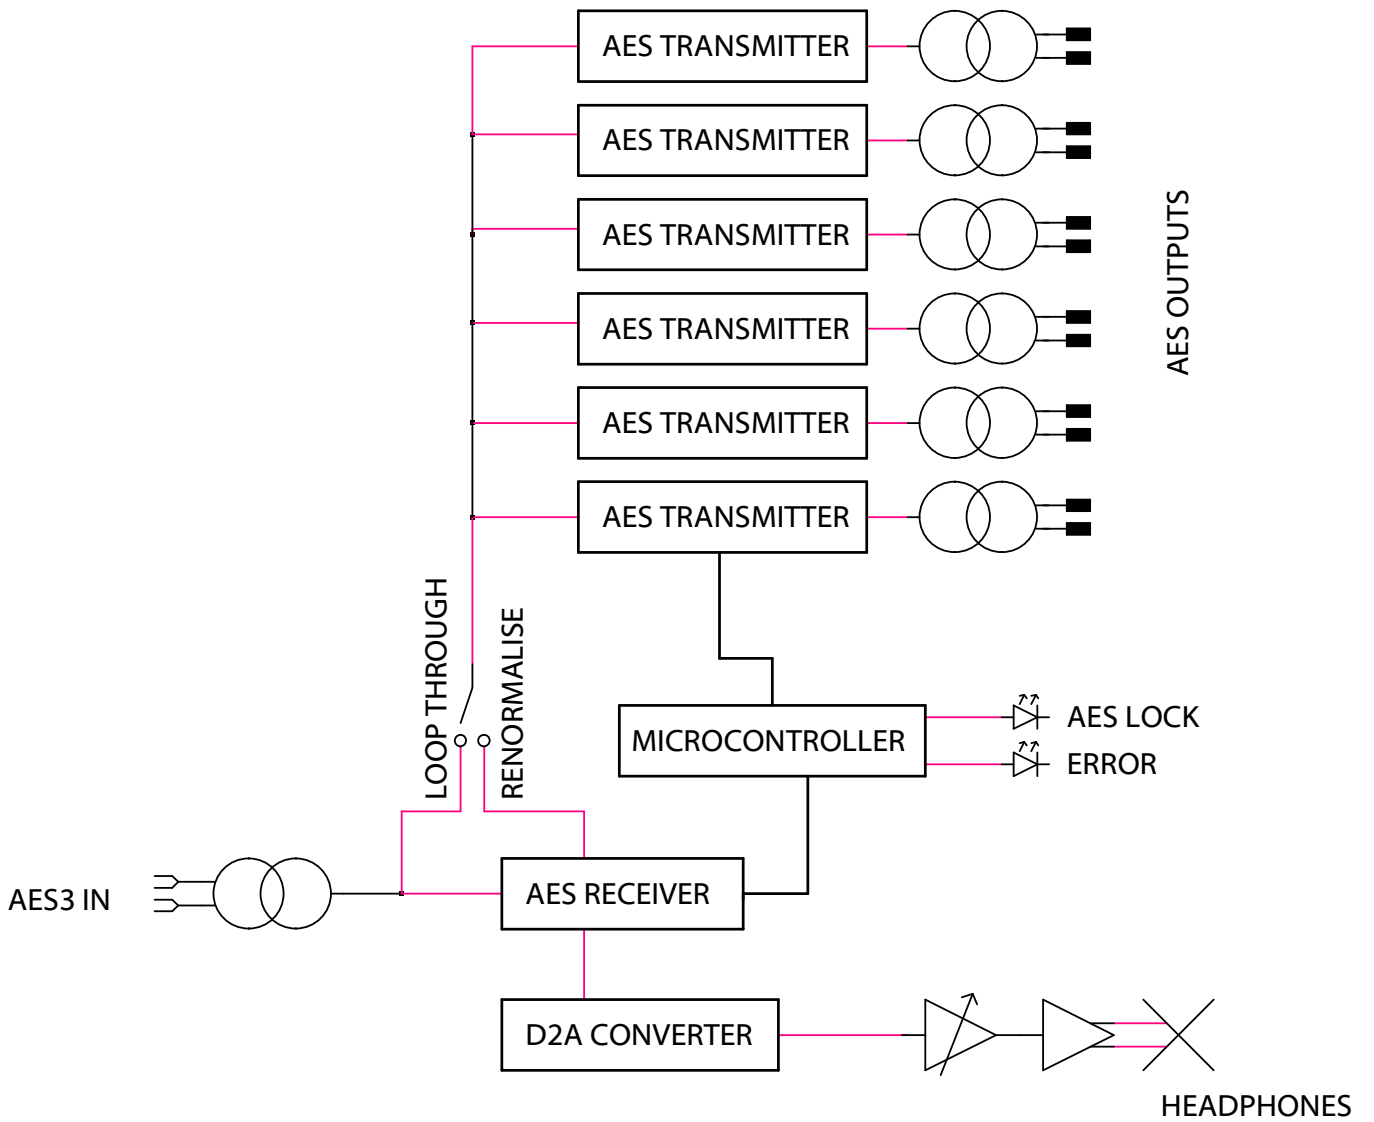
AES TRANSMITTER
AES TRANSMITTER
AES TRANSMITTER
AES TRANSMITTER
AES TRANSMITTER
AES TRANSMITTER

AES OUTPUTS

LOOP THROUGH
RENORMALISE

MICROCONTROLLER
AES LOCK
ERROR

AES3 IN
AES RECEIVER

D2A CONVERTER

HEADPHONES